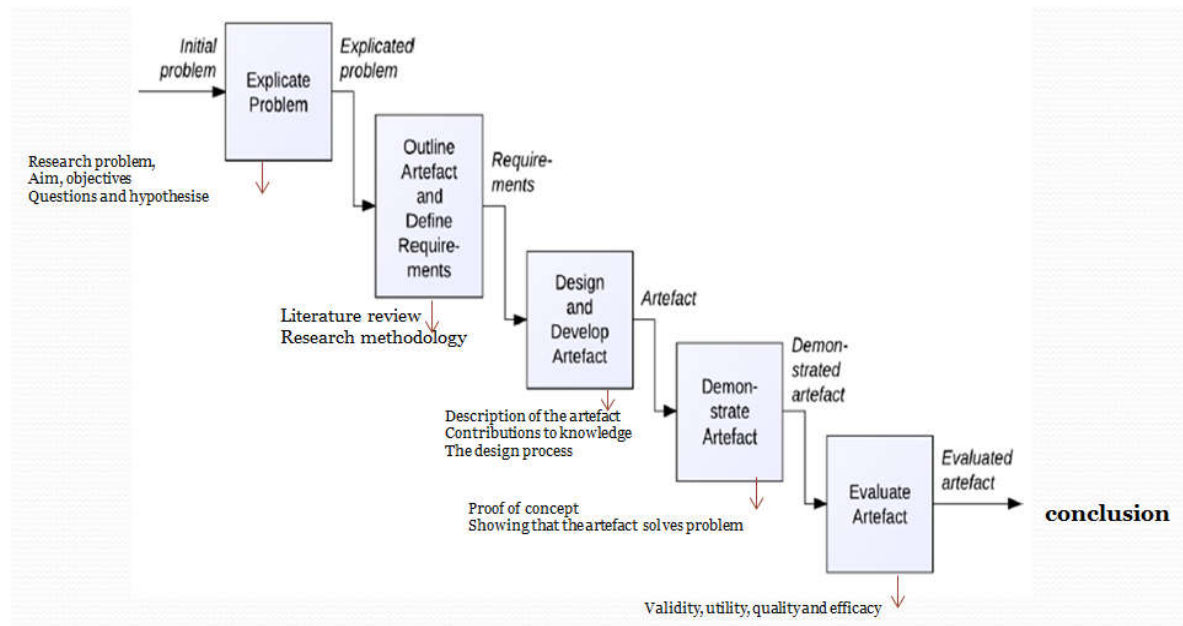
Initial problem

Explicate Problem

Explicated problem

Research problem,
Aim, objectives
Questions and hypothesise

Outline Artefact and Define Requirements

Requirements

Literature review
Research methodology

Design and Develop Artefact

Artefact

Description of the artefact
Contributions to knowledge
The design process

Demonstrate Artefact

Demonstrated artefact

Proof of concept
Showing that the artefact solves problem

Evaluate Artefact

Evaluated artefact

conclusion

Validity, utility, quality and efficacy